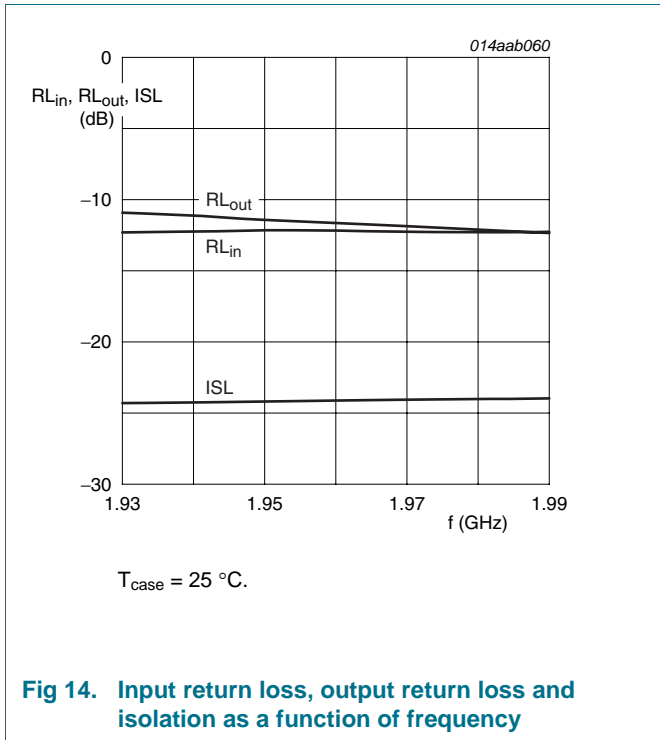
014aab060

0

$RL_{in}$, $RL_{out}$, ISL (dB)

−10

−20

−30

$RL_{out}$

$RL_{in}$

ISL

1.93

1.95

1.97

1.99

f (GHz)

$T_{case}$ = 25 °C.

**Fig 14. Input return loss, output return loss and isolation as a function of frequency**